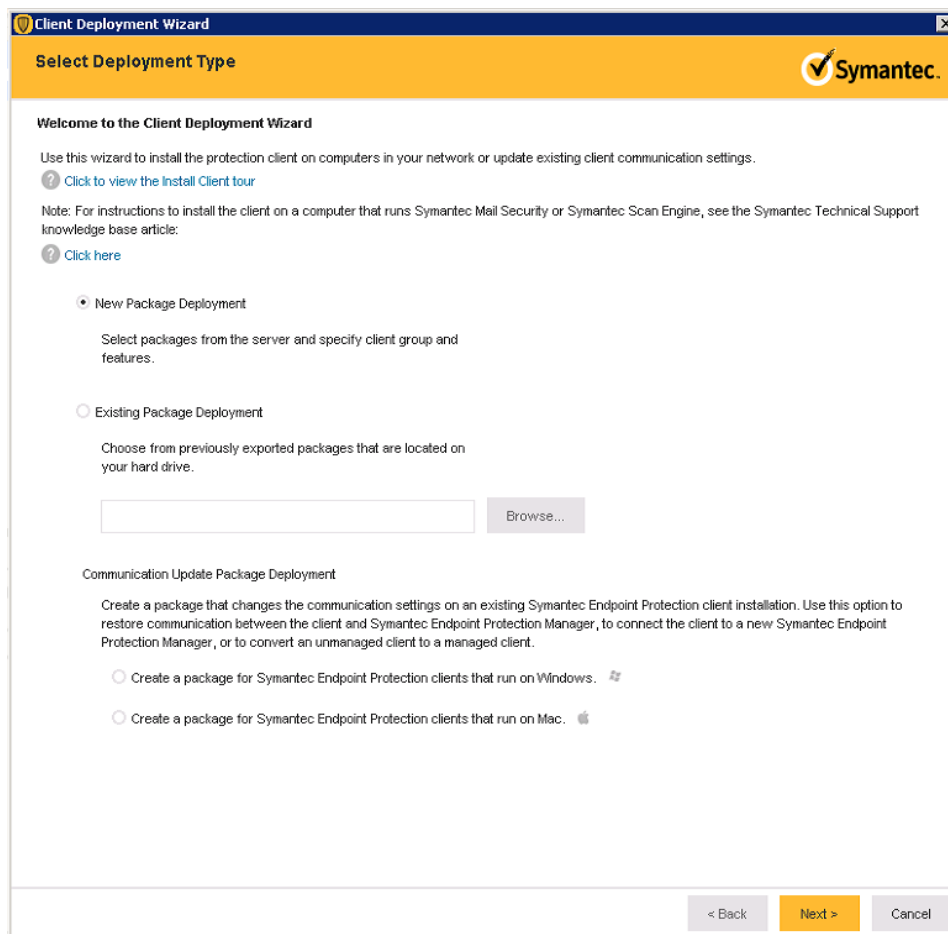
Client Deployment Wizard

Select Deployment Type

Symantec.

Welcome to the Client Deployment Wizard

Use this wizard to install the protection client on computers in your network or update existing client communication settings.

Click to view the Install Client tour

Note: For instructions to install the client on a computer that runs Symantec Mail Security or Symantec Scan Engine, see the Symantec Technical Support knowledge base article:

Click here

New Package Deployment

Select packages from the server and specify client group and features.

Existing Package Deployment

Choose from previously exported packages that are located on your hard drive.

Browse...

Communication Update Package Deployment

Create a package that changes the communication settings on an existing Symantec Endpoint Protection client installation. Use this option to restore communication between the client and Symantec Endpoint Protection Manager, to connect the client to a new Symantec Endpoint Protection Manager, or to convert an unmanaged client to a managed client.

Create a package for Symantec Endpoint Protection clients that run on Windows.

Create a package for Symantec Endpoint Protection clients that run on Mac.

< Back

Next >

Cancel